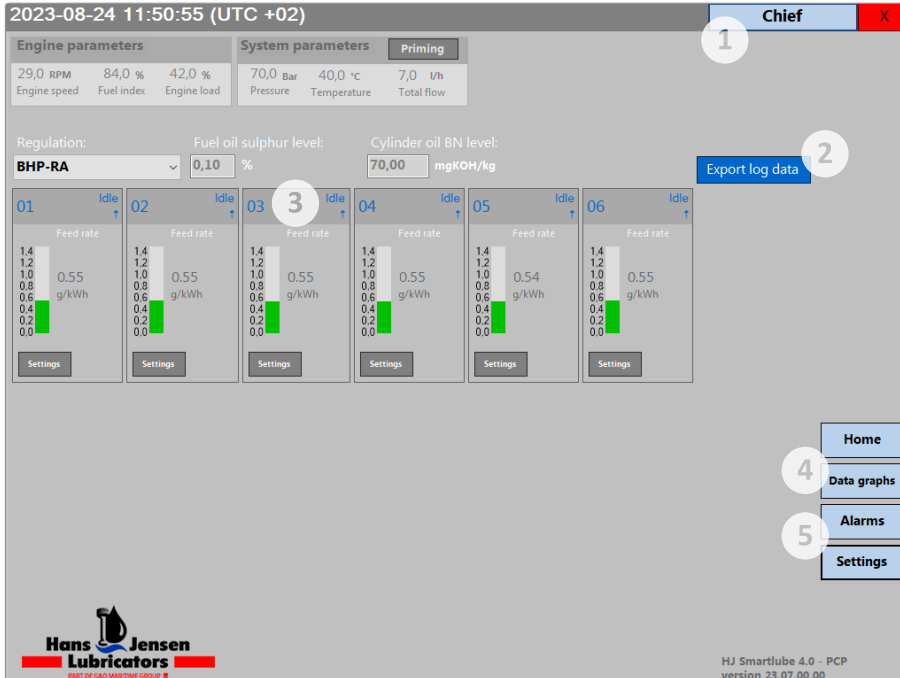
2023-08-24 11:50:55 (UTC +02)

Chief

X

1

Engine parameters

29,0 RPM
Engine speed

84,0 %
Fuel index

42,0 %
Engine load

System parameters

Priming

70,0 Bar
Pressure

40,0 °C
Temperature

7,0 l/h
Total flow

Regulation:

BHP-RA

Fuel oil sulphur level:

0,10 %

Cylinder oil BN level:

70,00 mgKOH/kg

Export log data

2

3

01 Idle
Feed rate
1,4 1,2 1,0 0,8 0,6 0,4 0,2 0,0
0.55 g/kWh
Settings

02 Idle
Feed rate
1,4 1,2 1,0 0,8 0,6 0,4 0,2 0,0
0.55 g/kWh
Settings

03 Idle
Feed rate
1,4 1,2 1,0 0,8 0,6 0,4 0,2 0,0
0.55 g/kWh
Settings

04 Idle
Feed rate
1,4 1,2 1,0 0,8 0,6 0,4 0,2 0,0
0.55 g/kWh
Settings

05 Idle
Feed rate
1,4 1,2 1,0 0,8 0,6 0,4 0,2 0,0
0.54 g/kWh
Settings

06 Idle
Feed rate
1,4 1,2 1,0 0,8 0,6 0,4 0,2 0,0
0.55 g/kWh
Settings

Home

4

Data graphs

Alarms

5

Settings

Hans Jensen
Lubricators
PART OF G&O MARITIME GROUP

HJ Smartlube 4.0 - PCP
version 23.07.00.00